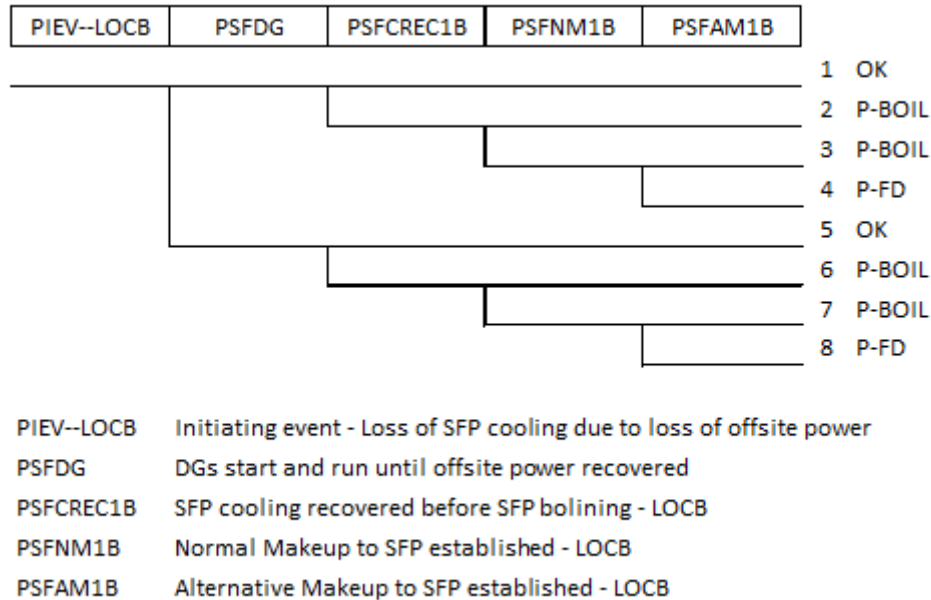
| PIEV--LOCB | PSFDG | PSFCREC1B | PSFNM1B | PSFAM1B |
|---|---|---|---|---|

1 OK
2 P-BOIL
3 P-BOIL
4 P-FD
5 OK
6 P-BOIL
7 P-BOIL
8 P-FD

PIEV--LOCB Initiating event - Loss of SFP cooling due to loss of offsite power
PSFDG DGs start and run until offsite power recovered
PSFCREC1B SFP cooling recovered before SFP bolining - LOCB
PSFNM1B Normal Makeup to SFP established - LOCB
PSFAM1B Alternative Makeup to SFP established - LOCB